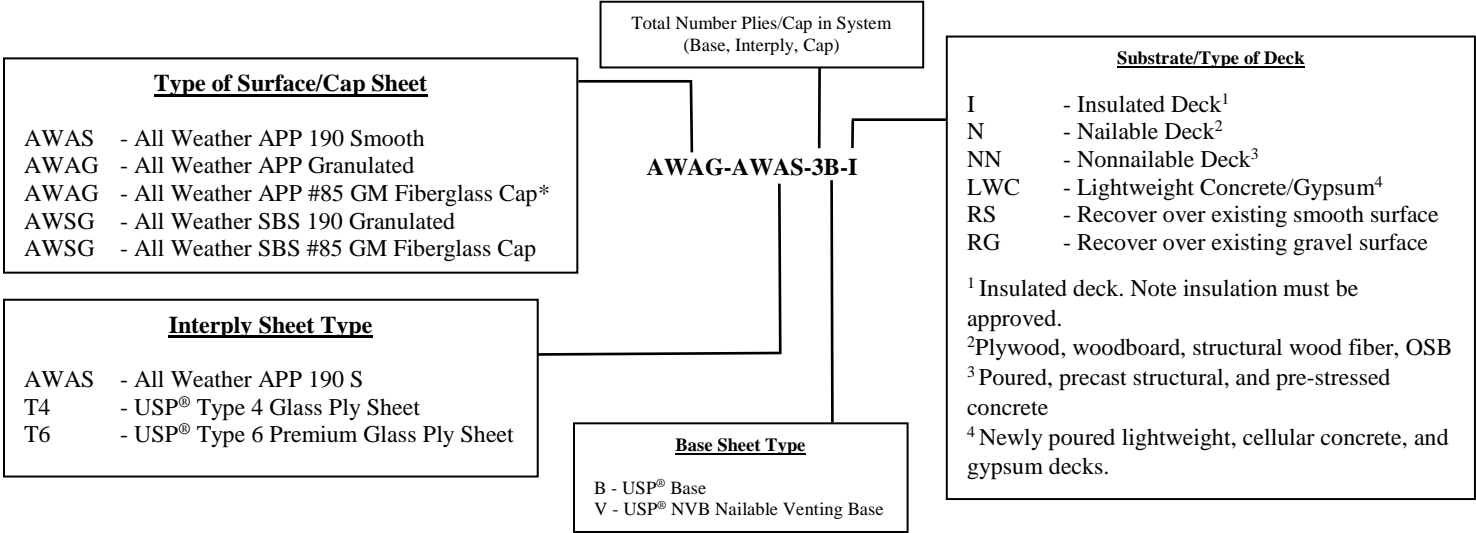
Total Number Plies/Cap in System (Base, Interply, Cap)

**Type of Surface/Cap Sheet**

AWAS - All Weather APP 190 Smooth
AWAG - All Weather APP Granulated
AWAG - All Weather APP #85 GM Fiberglass Cap*
AWSG - All Weather SBS 190 Granulated
AWSG - All Weather SBS #85 GM Fiberglass Cap

AWAG-AWAS-3B-I

**Substrate/Type of Deck**

I - Insulated Deck$^1$
N - Nailable Deck$^2$
NN - Nonnailable Deck$^3$
LWC - Lightweight Concrete/Gypsum$^4$
RS - Recover over existing smooth surface
RG - Recover over existing gravel surface

$^1$ Insulated deck. Note insulation must be approved.
$^2$Plywood, woodboard, structural wood fiber, OSB
$^3$ Poured, precast structural, and pre-stressed concrete
$^4$ Newly poured lightweight, cellular concrete, and gypsum decks.

**Interply Sheet Type**

AWAS - All Weather APP 190 S
T4 - USP® Type 4 Glass Ply Sheet
T6 - USP® Type 6 Premium Glass Ply Sheet

**Base Sheet Type**

B - USP® Base
V - USP® NVB Nailable Venting Base